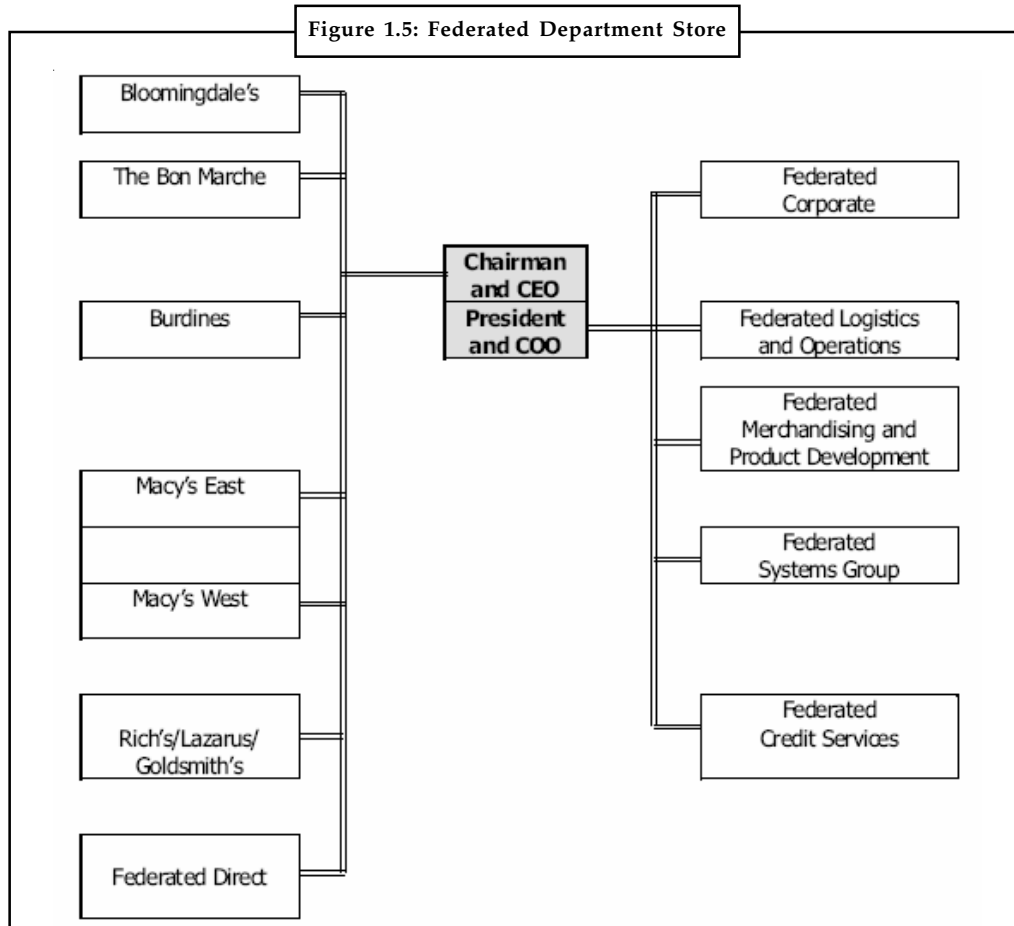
Figure 1.5: Federated Department Store

Bloomingdale's

The Bon Marche

Burdines

Macy's East

Macy's West

Rich's/Lazarus/ Goldsmith's

Federated Direct

Chairman and CEO

President and COO

Federated Corporate

Federated Logistics and Operations

Federated Merchandising and Product Development

Federated Systems Group

Federated Credit Services